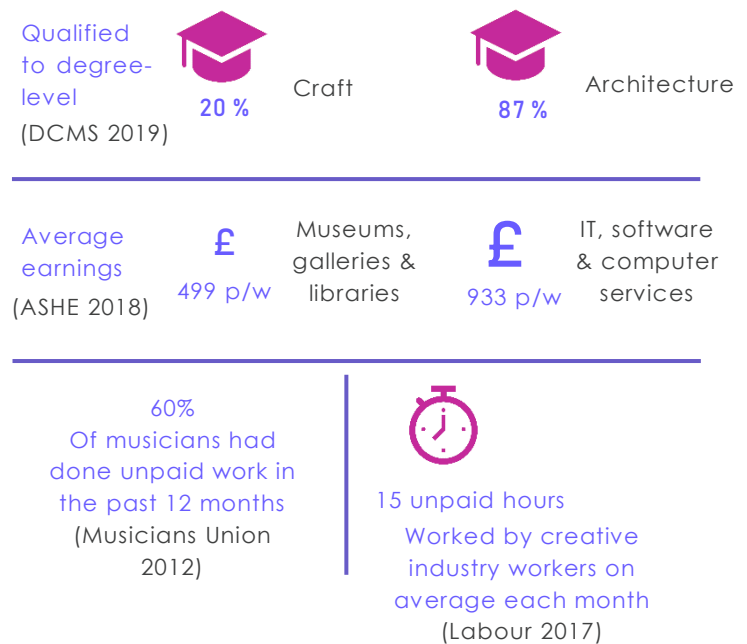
Qualified to degree-level
(DCMS 2019)

20 %

Craft

87 %

Architecture

Average earnings
(ASHE 2018)

£
499 p/w

Museums, galleries & libraries

£
933 p/w

IT, software & computer services

60%
Of musicians had done unpaid work in the past 12 months
(Musicians Union 2012)

15 unpaid hours
Worked by creative industry workers on average each month
(Labour 2017)